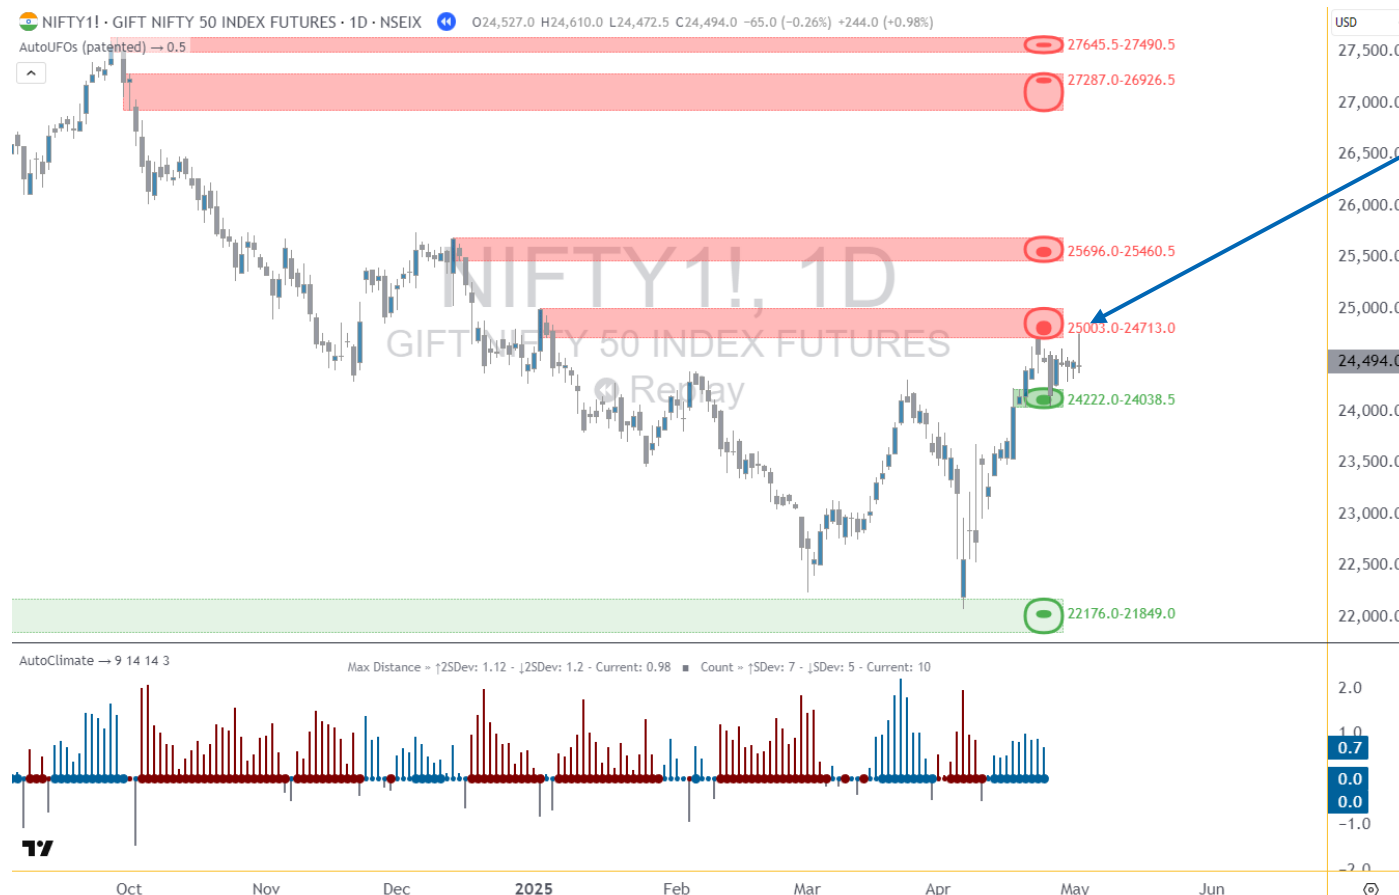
NIFTY1! · GIFT NIFTY 50 INDEX FUTURES · 1D · NSEIX O24,527.0 H24,610.0 L24,472.5 C24,494.0 −65.0 (−0.26%) +244.0 (+0.98%)

AutoUFOs (patented) → 0.5

USD

27645.5-27490.5
27287.0-26926.5
25696.0-25460.5
25003.0-24713.0
24222.0-24038.5
22176.0-21849.0

NIFTY1!, 1D
GIFT NIFTY 50 INDEX FUTURES
Replay

27,500.0
27,000.0
26,500.0
26,000.0
25,500.0
25,000.0
24,494.0
24,000.0
23,500.0
23,000.0
22,500.0
22,000.0

AutoClimate → 9 14 14 3

Max Distance » ↑2SDev: 1.12 - ↓2SDev: 1.2 - Current: 0.98 ■ Count » ↑SDev: 7 - ↓SDev: 5 - Current: 10

2.0
1.0
0.7
0.0
0.0
−1.0
−2.0

Oct Nov Dec 2025 Feb Mar Apr May Jun